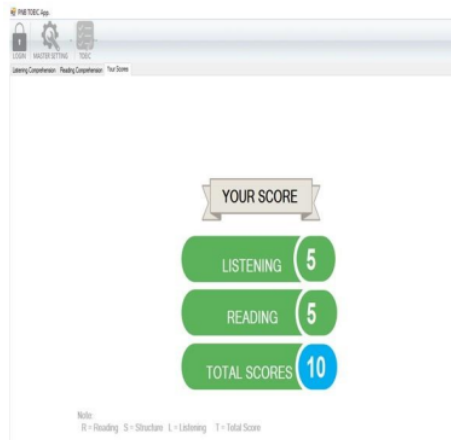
PNB TOEIC App

LOGIN MASTER SETTING TOEIC

Listening Comprehension Reading Comprehension Your Scores

YOUR SCORE

LISTENING 5

READING 5

TOTAL SCORES 10

Note:
R = Reading S = Structure L = Listening T = Total Score